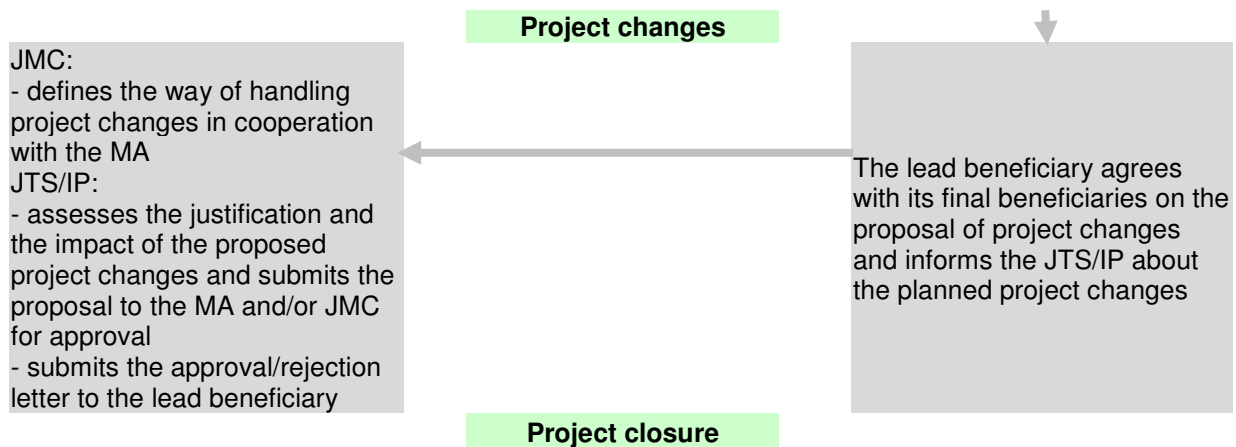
Project changes

JMC:
- defines the way of handling project changes in cooperation with the MA
JTS/IP:
- assesses the justification and the impact of the proposed project changes and submits the proposal to the MA and/or JMC for approval
- submits the approval/rejection letter to the lead beneficiary

The lead beneficiary agrees with its final beneficiaries on the proposal of project changes and informs the JTS/IP about the planned project changes

Project closure